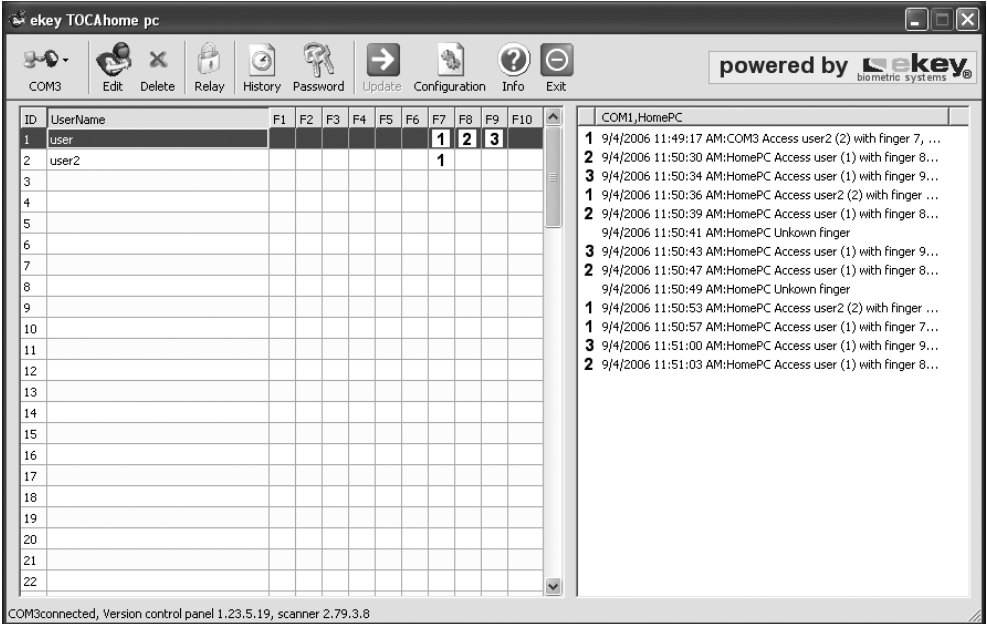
ekey TOCAhome pc

COM3 Edit Delete Relay History Password Update Configuration Info Exit

powered by ekey biometric systems

| ID | UserName | F1 | F2 | F3 | F4 | F5 | F6 | F7 | F8 | F9 | F10 |
|---|---|---|---|---|---|---|---|---|---|---|---|
| 1 | user | | | | | | | 1 | 2 | 3 | |
| 2 | user2 | | | | | | | 1 | | | |
| 3 | | | | | | | | | | | |
| 4 | | | | | | | | | | | |
| 5 | | | | | | | | | | | |
| 6 | | | | | | | | | | | |
| 7 | | | | | | | | | | | |
| 8 | | | | | | | | | | | |
| 9 | | | | | | | | | | | |
| 10 | | | | | | | | | | | |
| 11 | | | | | | | | | | | |
| 12 | | | | | | | | | | | |
| 13 | | | | | | | | | | | |
| 14 | | | | | | | | | | | |
| 15 | | | | | | | | | | | |
| 16 | | | | | | | | | | | |
| 17 | | | | | | | | | | | |
| 18 | | | | | | | | | | | |
| 19 | | | | | | | | | | | |
| 20 | | | | | | | | | | | |
| 21 | | | | | | | | | | | |
| 22 | | | | | | | | | | | |

COM1,HomePC
1 9/4/2006 11:49:17 AM:COM3 Access user2 (2) with finger 7, ...
2 9/4/2006 11:50:30 AM:HomePC Access user (1) with finger 8...
3 9/4/2006 11:50:34 AM:HomePC Access user (1) with finger 9...
1 9/4/2006 11:50:36 AM:HomePC Access user2 (2) with finger ...
2 9/4/2006 11:50:39 AM:HomePC Access user (1) with finger 8...
9/4/2006 11:50:41 AM:HomePC Unkown finger
3 9/4/2006 11:50:43 AM:HomePC Access user (1) with finger 9...
2 9/4/2006 11:50:47 AM:HomePC Access user (1) with finger 8...
9/4/2006 11:50:49 AM:HomePC Unkown finger
1 9/4/2006 11:50:53 AM:HomePC Access user2 (2) with finger ...
1 9/4/2006 11:50:57 AM:HomePC Access user (1) with finger 7...
3 9/4/2006 11:51:00 AM:HomePC Access user (1) with finger 9...
2 9/4/2006 11:51:03 AM:HomePC Access user (1) with finger 8...

COM3connected, Version control panel 1.23.5.19, scanner 2.79.3.8